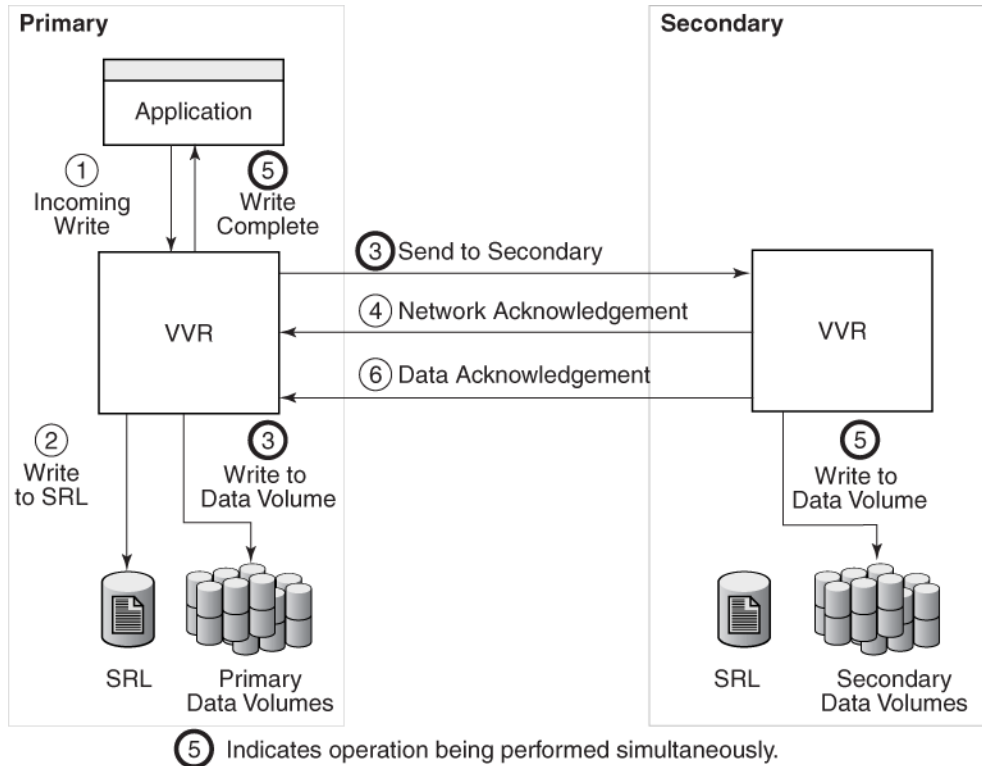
Primary

Application

1 Incoming Write

5 Write Complete

VVR

2 Write to SRL

3 Write to Data Volume

SRL

Primary Data Volumes

3 Send to Secondary

4 Network Acknowledgement

6 Data Acknowledgement

Secondary

VVR

5 Write to Data Volume

SRL

Secondary Data Volumes

5 Indicates operation being performed simultaneously.